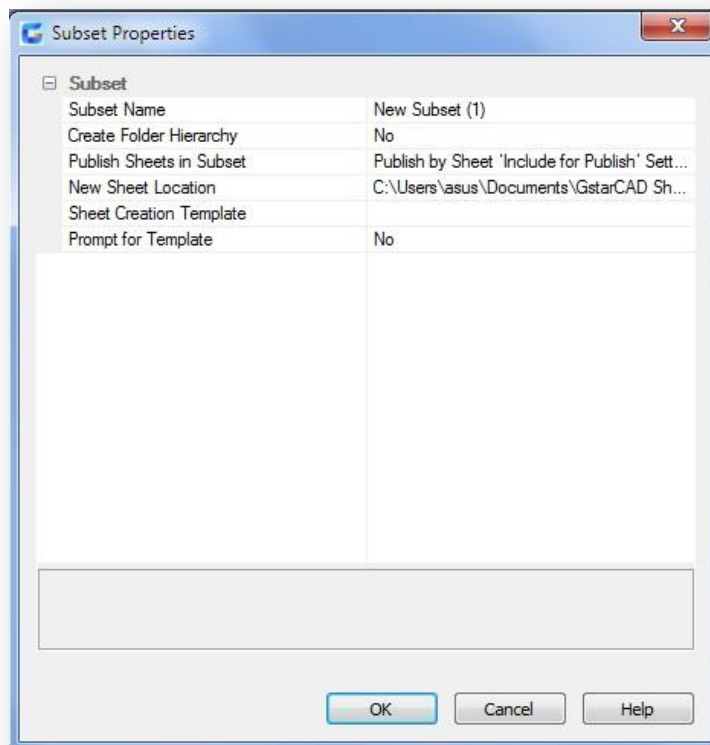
Subset Properties

⊟ Subset

| | |
|---|---|
| Subset Name | New Subset (1) |
| Create Folder Hierarchy | No |
| Publish Sheets in Subset | Publish by Sheet 'Include for Publish' Sett... |
| New Sheet Location | C:\Users\asus\Documents\GstarCAD Sh... |
| Sheet Creation Template | |
| Prompt for Template | No |

OK Cancel Help